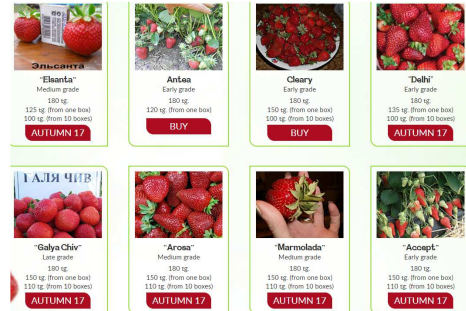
Эльсанта

"Elsanta"
Medium grade
180 sg.
125 sg. (from one box)
100 sg. (from 10 boxes)
AUTUMN 17

Antea
Early grade
180 sg.
120 sg. (from one box)
BUY

Cleary
Early grade
180 sg.
150 sg. (from one box)
100 sg. (from 10 boxes)
BUY

"Delhi"
Early grade
180 sg.
135 sg. (from one box)
100 sg. (from 10 boxes)
AUTUMN 17

ГАЛЯ ЧИВ

"Galya Chiv"
Late grade
180 sg.
150 sg. (from one box)
110 sg. (from 10 boxes)
AUTUMN 17

"Arosa"
Medium grade
180 sg.
150 sg. (from one box)
110 sg. (from 10 boxes)
AUTUMN 17

"Marmolada"
Medium grade
180 sg.
150 sg. (from one box)
110 sg. (from 10 boxes)
AUTUMN 17

"Accept"
Early grade
180 sg.
150 sg. (from one box)
110 sg. (from 10 boxes)
AUTUMN 17